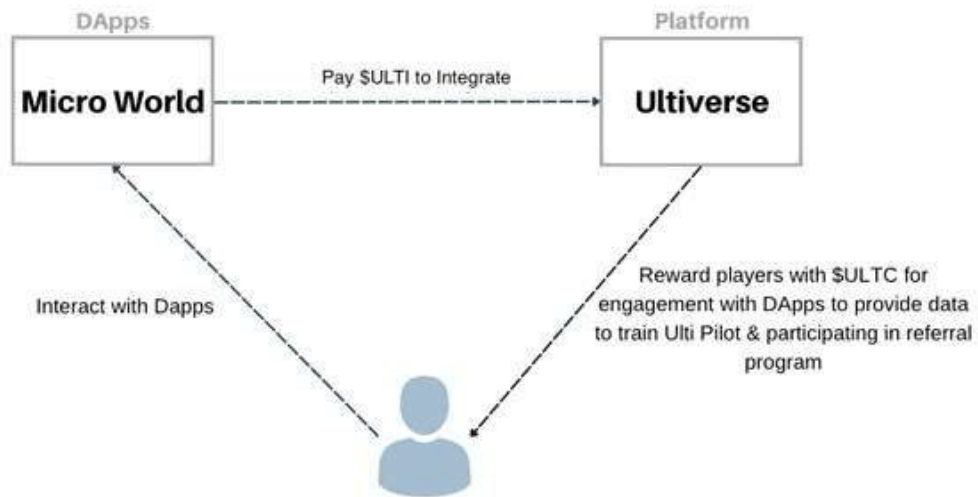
DApps

Micro World

Pay $ULTI to Integrate

Platform

Ultiverse

Interact with Dapps

Reward players with $ULTC for engagement with DApps to provide data to train Ulti Pilot & participating in referral program